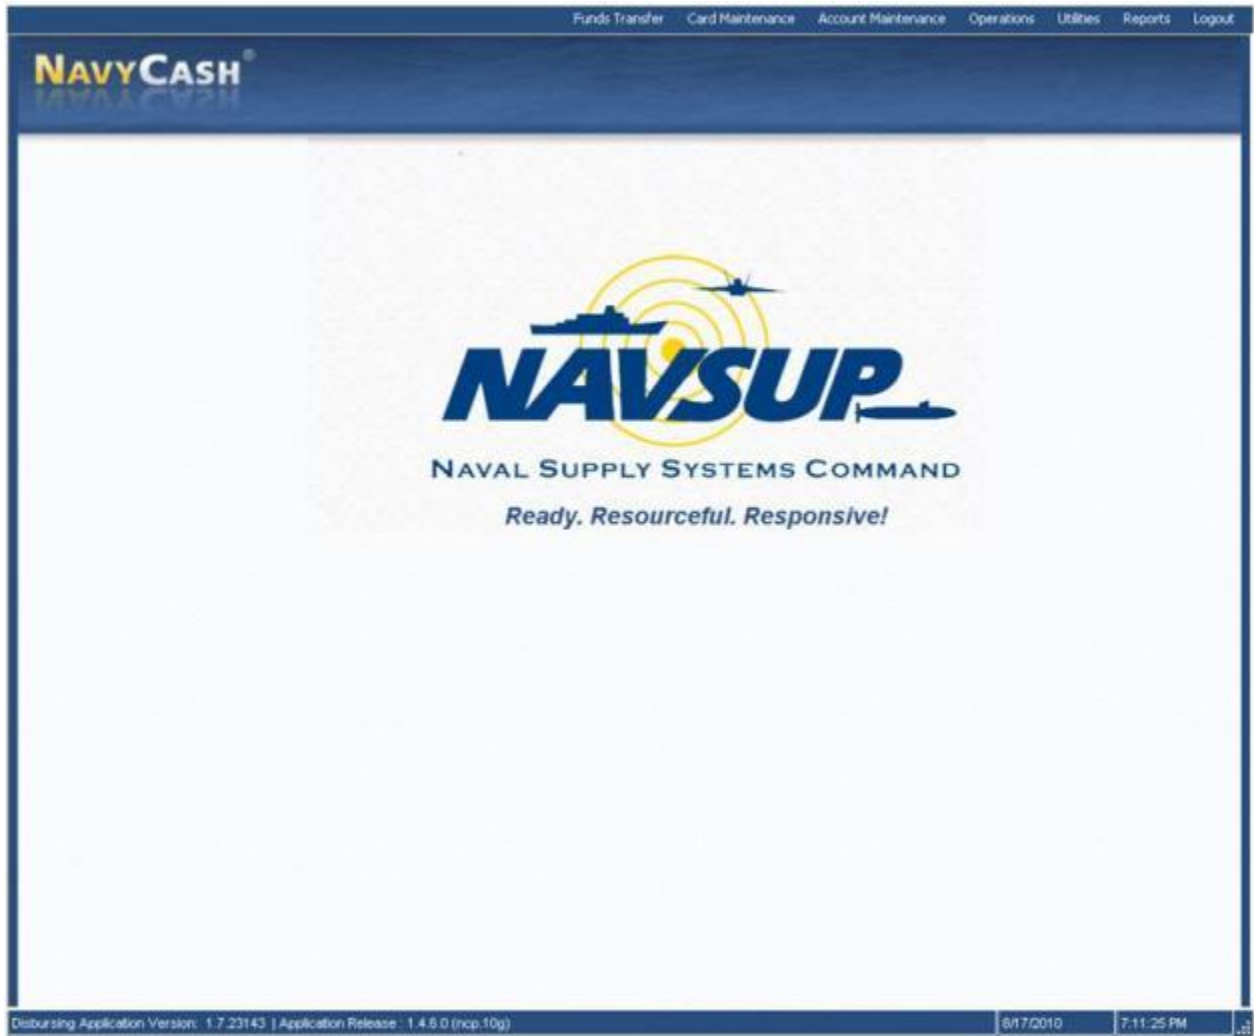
Funds Transfer Card Maintenance Account Maintenance Operations Utilities Reports Logout

NAVYCASH®

NAVSUP

NAVAL SUPPLY SYSTEMS COMMAND

Ready. Resourceful. Responsive!

Disbursing Application Version: 1.7.23143 | Application Release : 1.4.6.0 (ncp.10g) 8/17/2010 7:11:25 PM